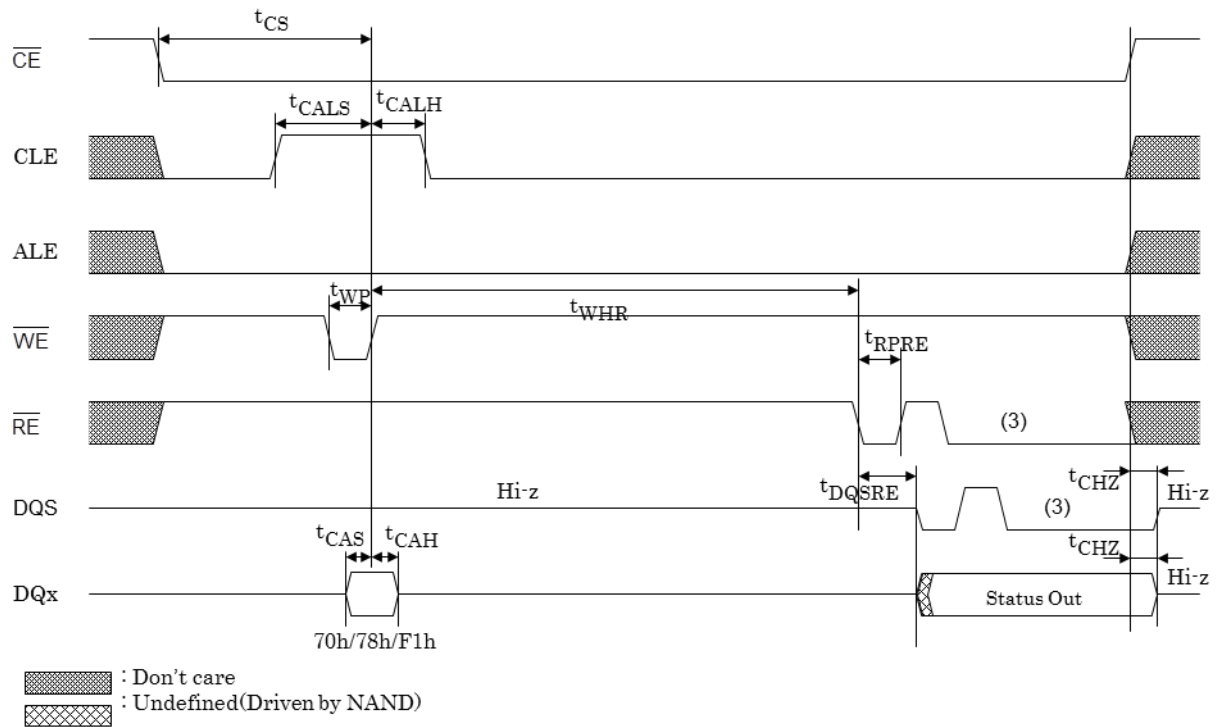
$t_{CS}$

$\overline{CE}$

$t_{CALS}$ $t_{CALH}$

CLE

ALE

$t_{WP}$

$t_{WHR}$

$\overline{WE}$

$t_{RPRE}$

$\overline{RE}$

(3)

$t_{CHZ}$

DQS

Hi-z

$t_{DQSRE}$

(3)

Hi-z

$t_{CAS}$ $t_{CAH}$

$t_{CHZ}$

DQx

Hi-z

Status Out

70h/78h/F1h

: Don't care
: Undefined(Driven by NAND)